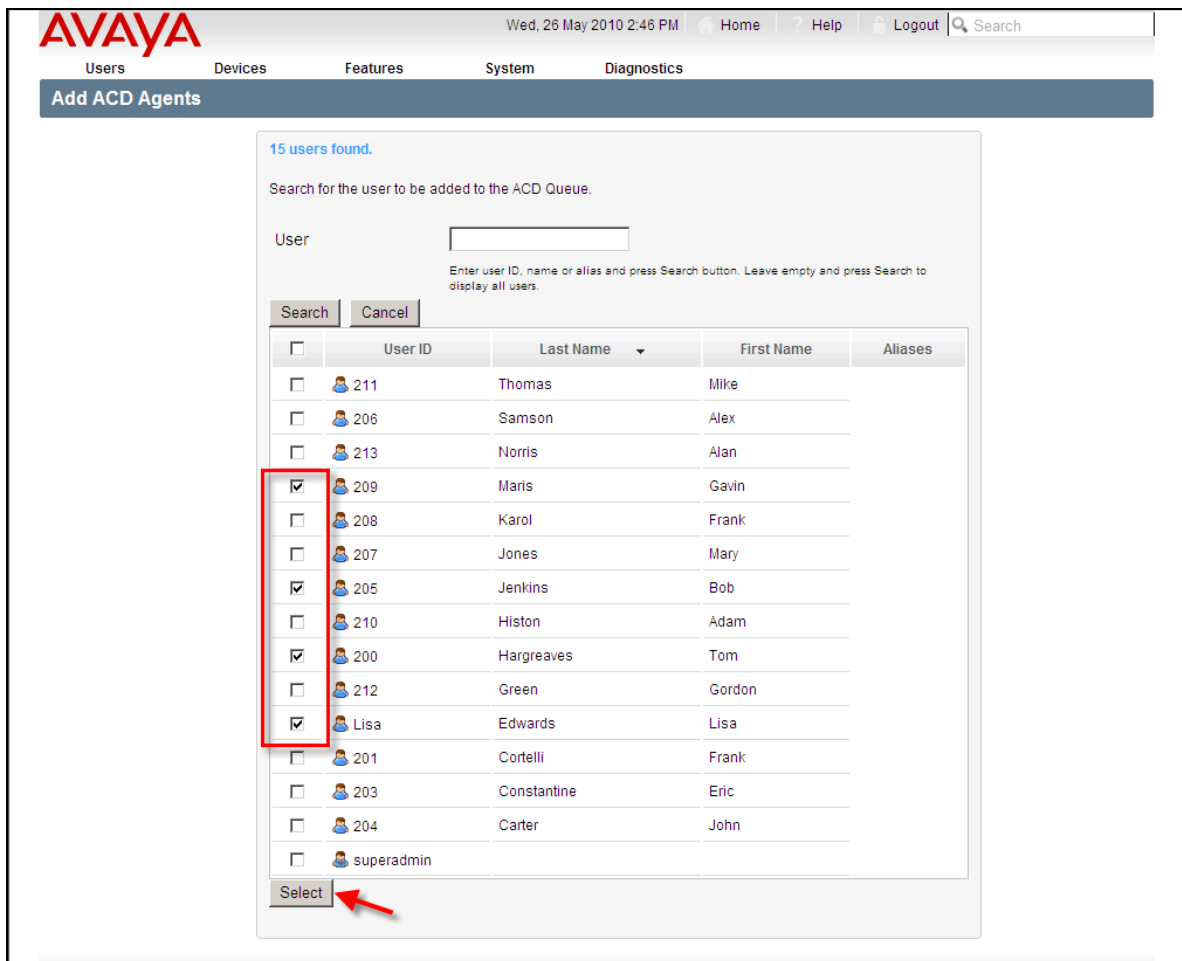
AVAYA

Wed, 26 May 2010 2:46 PM Home Help Logout Search

Users Devices Features System Diagnostics

Add ACD Agents

15 users found.

Search for the user to be added to the ACD Queue.

User

Enter user ID, name or alias and press Search button. Leave empty and press Search to display all users.

Search Cancel

| | User ID | Last Name | First Name | Aliases |
|---|---|---|---|---|
| ☐ | 211 | Thomas | Mike | |
| ☐ | 206 | Samson | Alex | |
| ☐ | 213 | Norris | Alan | |
| ☑ | 209 | Maris | Gavin | |
| ☐ | 208 | Karol | Frank | |
| ☐ | 207 | Jones | Mary | |
| ☑ | 205 | Jenkins | Bob | |
| ☐ | 210 | Histon | Adam | |
| ☑ | 200 | Hargreaves | Tom | |
| ☐ | 212 | Green | Gordon | |
| ☑ | Lisa | Edwards | Lisa | |
| ☐ | 201 | Cortelli | Frank | |
| ☐ | 203 | Constantine | Eric | |
| ☐ | 204 | Carter | John | |
| ☐ | superadmin | | | |

Select